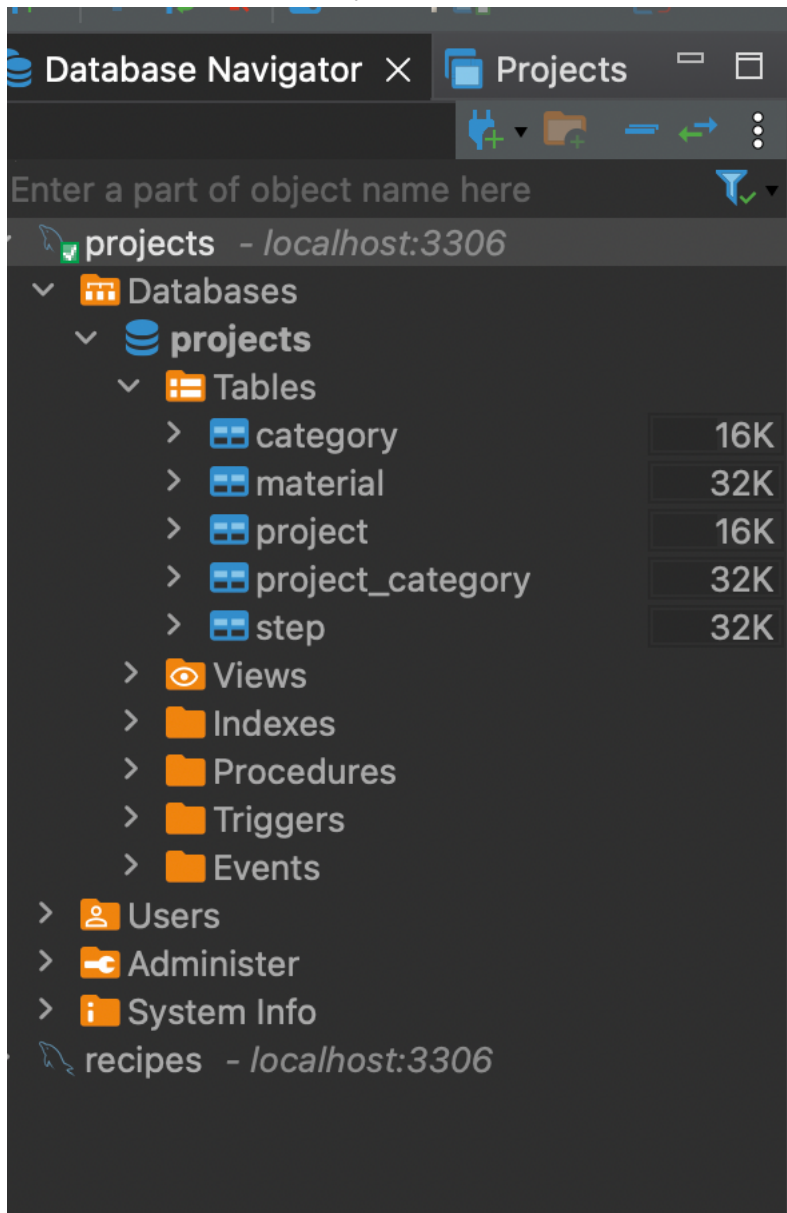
Database Navigator × Projects

Enter a part of object name here

projects - localhost:3306
Databases
projects
Tables

| | |
|---|---|
| category | 16K |
| material | 32K |
| project | 16K |
| project_category | 32K |
| step | 32K |

Views
Indexes
Procedures
Triggers
Events
Users
Administer
System Info
recipes - localhost:3306